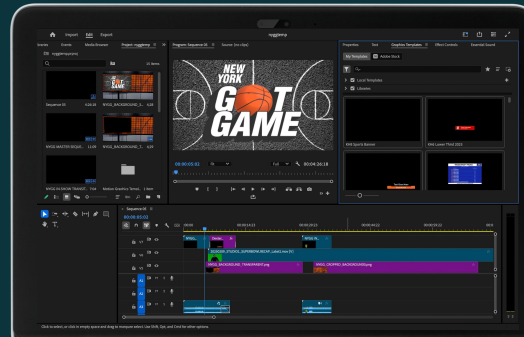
Import Edit Export

nyggtemp

Project: nyggtemp

Program: Sequence 01

Properties Text Graphics Templates Effect Controls Essential Sound

My Templates Adobe Stock

Local Templates

Libraries

NEW YORK GOT GAME

00:00:05:02

Full

00:00:26:18

Sequence 01

NYGG_BACKGROUND_S...

NYGG_MASTER ASSE...

NYGG BACKGROUND...

Motion Graphics Templ...

Sequence 01

00:00:05:02

NYGG_BACKGROUND_TRANSPARENT.png

NYGG_CROPPED_BACKGROUND.png

KHS Sports Banner

KHS Lower Third 2015

Click to select, or click in empty space and drag to marquee select. Use Shift, Opt, and Cmd for other options.